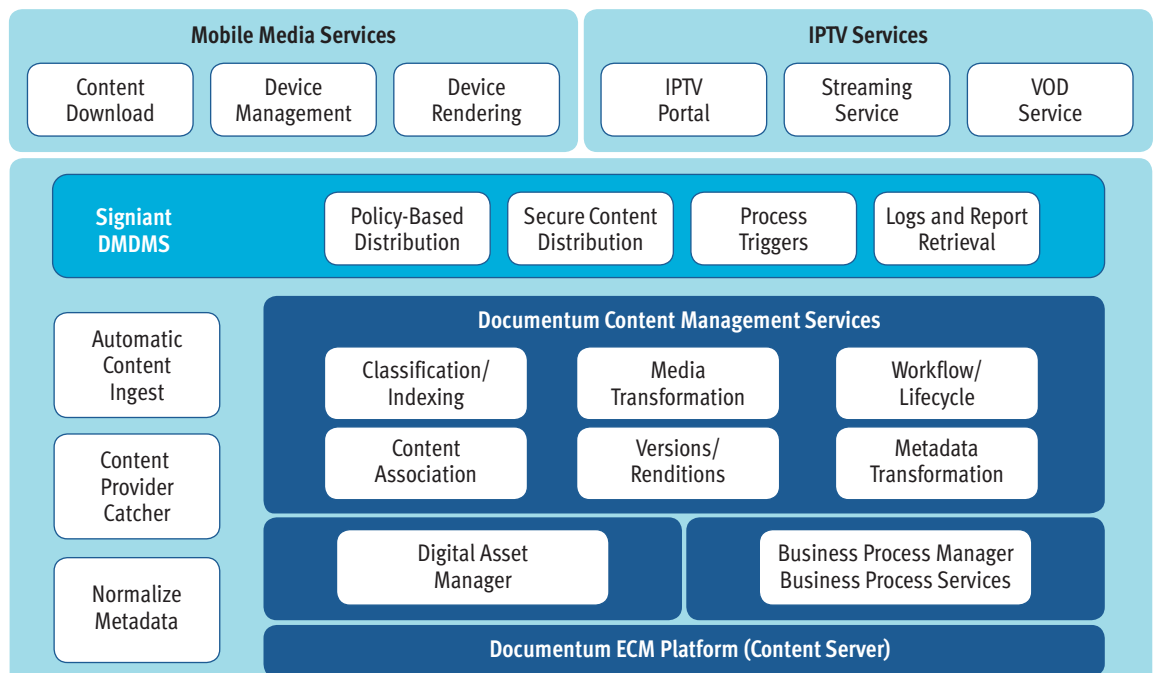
Mobile Media Services

Content Download

Device Management

Device Rendering

IPTV Services

IPTV Portal

Streaming Service

VOD Service

Signiant DMDMS

Policy-Based Distribution

Secure Content Distribution

Process Triggers

Logs and Report Retrieval

Automatic Content Ingest

Content Provider Catcher

Normalize Metadata

Documentum Content Management Services

Classification/ Indexing

Media Transformation

Workflow/ Lifecycle

Content Association

Versions/ Renditions

Metadata Transformation

Digital Asset Manager

Business Process Manager Business Process Services

Documentum ECM Platform (Content Server)